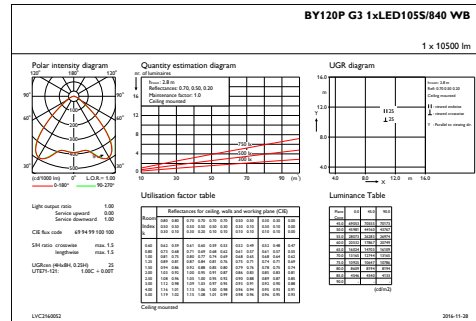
BY120P G3 1xLED105S/840 WB

1 x 10500 lm

Polar intensity diagram

120° 180° 120°

90° 90°

60° 60°

30° 0° 30°

(cd/1000 lm) 0° L.O.R.= 1.00

0-180° 90-270°

Quantity estimation diagram

nr. of luminaires

h_room: 2.8 m
Reflectances: 0.70, 0.50, 0.20
Maintenance factor: 1.0
Ceiling mounted

750 lx
500 lx
300 lx

20
16
12
8
4
0

10 30 50 70 90 (m²)

UGR diagram

16.0
Y
12.0
H/2S
25
8.0
4.0
4.0 8.0 12.0 m 16.0
X

Utilisation factor table

Reflectances for ceiling, walls and working plane (CIE)

Room Index

Ceiling mounted

Luminance Table

(cd/m2)

Light output ratio 1.00
Service upward 0.00
Service downward 1.00

CIE flux code 69 94 99 100 100

S/H ratio crosswise max. 1.5
lengthwise max. 1.5

UGRcen (4Hx8H, 0.25H) 25
UTE71-121: 1.00C + 0.00T

LVC2160052

2016-11-28